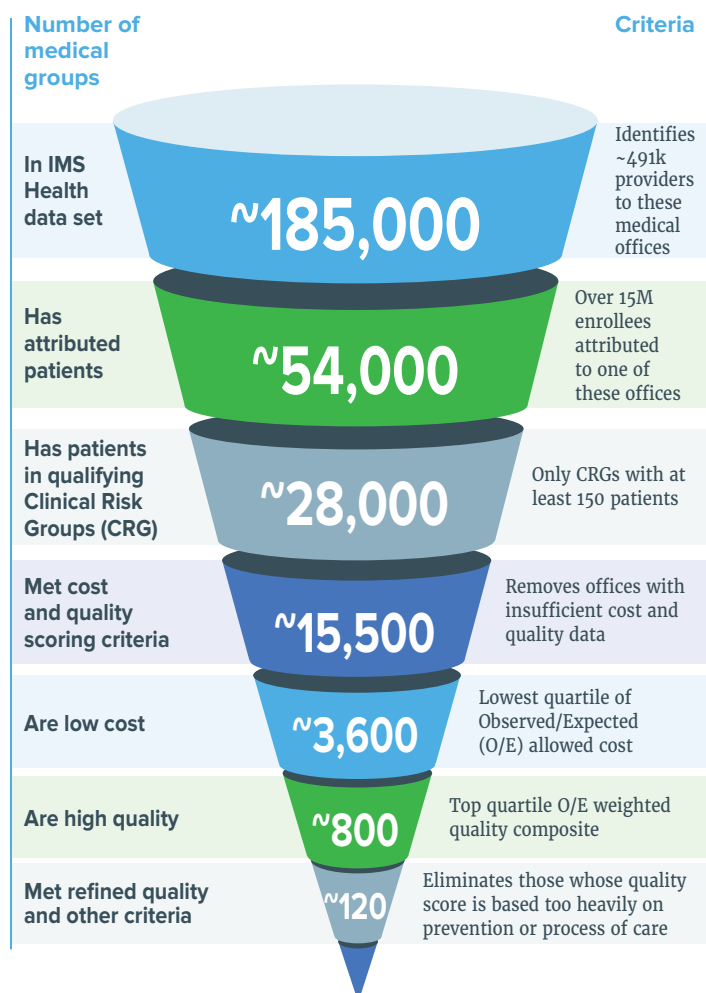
Number of medical groups

Criteria

In IMS Health data set

~185,000

Identifies ~491k providers to these medical offices

Has attributed patients

~54,000

Over 15M enrollees attributed to one of these offices

Has patients in qualifying Clinical Risk Groups (CRG)

~28,000

Only CRGs with at least 150 patients

Met cost and quality scoring criteria

~15,500

Removes offices with insufficient cost and quality data

Are low cost

~3,600

Lowest quartile of Observed/Expected (O/E) allowed cost

Are high quality

~800

Top quartile O/E weighted quality composite

Met refined quality and other criteria

~120

Eliminates those whose quality score is based too heavily on prevention or process of care